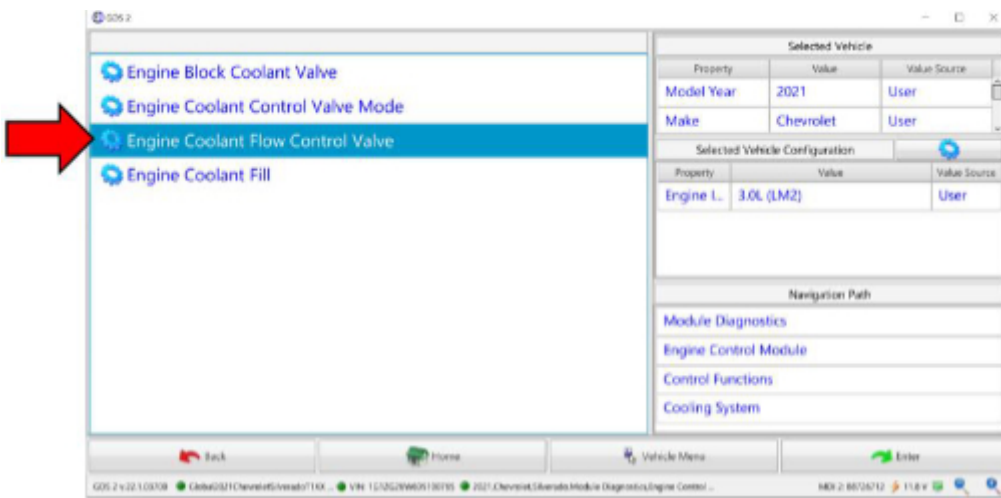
GDS 2

Engine Block Coolant Valve
Engine Coolant Control Valve Mode
Engine Coolant Flow Control Valve
Engine Coolant Fill

Selected Vehicle

| Property | Value | Value Source |
|---|---|---|
| Model Year | 2021 | User |
| Make | Chevrolet | User |

Selected Vehicle Configuration

| Property | Value | Value Source |
|---|---|---|
| Engine I... | 3.0L (LM2) | User |

Navigation Path

Module Diagnostics
Engine Control Module
Control Functions
Cooling System

Back
Home
Vehicle Menu
Enter

GDS 2 v.22.1.03700 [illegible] VIN: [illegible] 2021,Chevrolet,Silverado,Module Diagnostics,Engine Control ... MDI 2: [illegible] 11.8 V